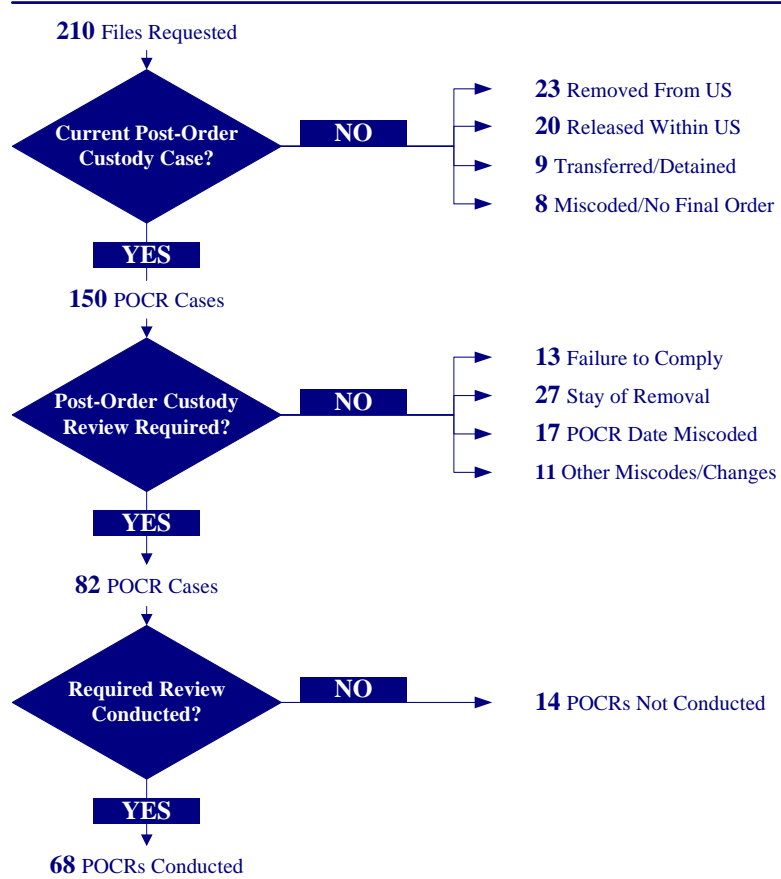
**210** Files Requested

Current Post-Order Custody Case?

NO

**23** Removed From US

**20** Released Within US

**9** Transferred/Detained

**8** Miscoded/No Final Order

YES

**150** POCR Cases

Post-Order Custody Review Required?

NO

**13** Failure to Comply

**27** Stay of Removal

**17** POCR Date Miscoded

**11** Other Miscodes/Changes

YES

**82** POCR Cases

Required Review Conducted?

NO

**14** POCRs Not Conducted

YES

**68** POCRs Conducted